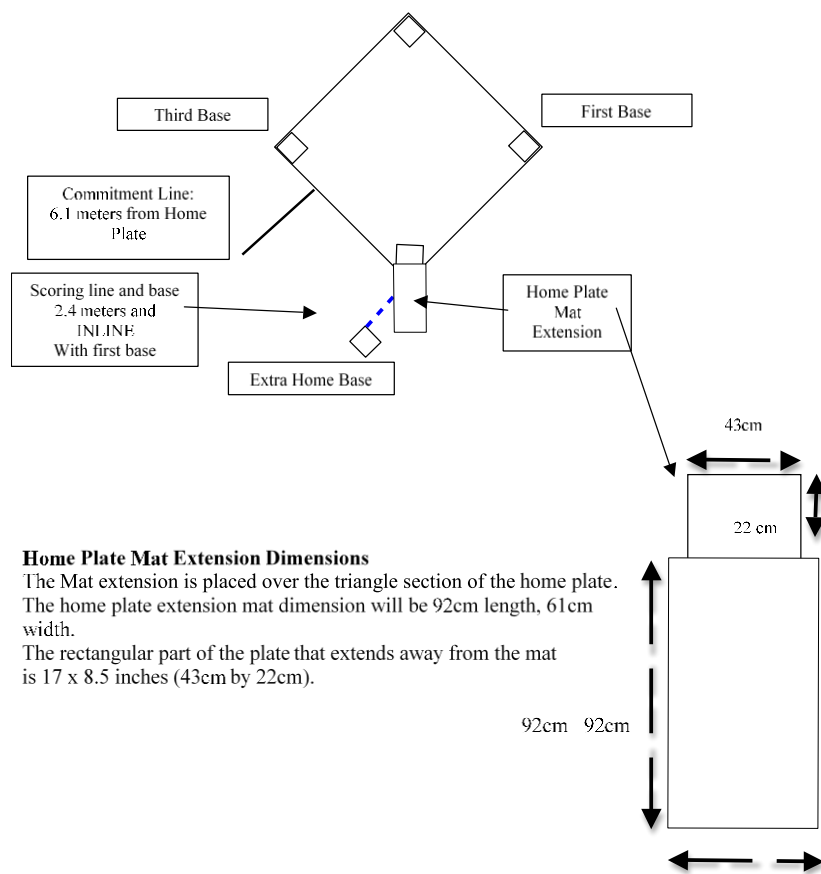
Third Base

First Base

Commitment Line:
6.1 meters from Home Plate

Scoring line and base
2.4 meters and
INLINE
With first base

Home Plate
Mat
Extension

Extra Home Base

43cm

22 cm

**Home Plate Mat Extension Dimensions**
The Mat extension is placed over the triangle section of the home plate. The home plate extension mat dimension will be 92cm length, 61cm width.
The rectangular part of the plate that extends away from the mat is 17 x 8.5 inches (43cm by 22cm).

92cm 92cm